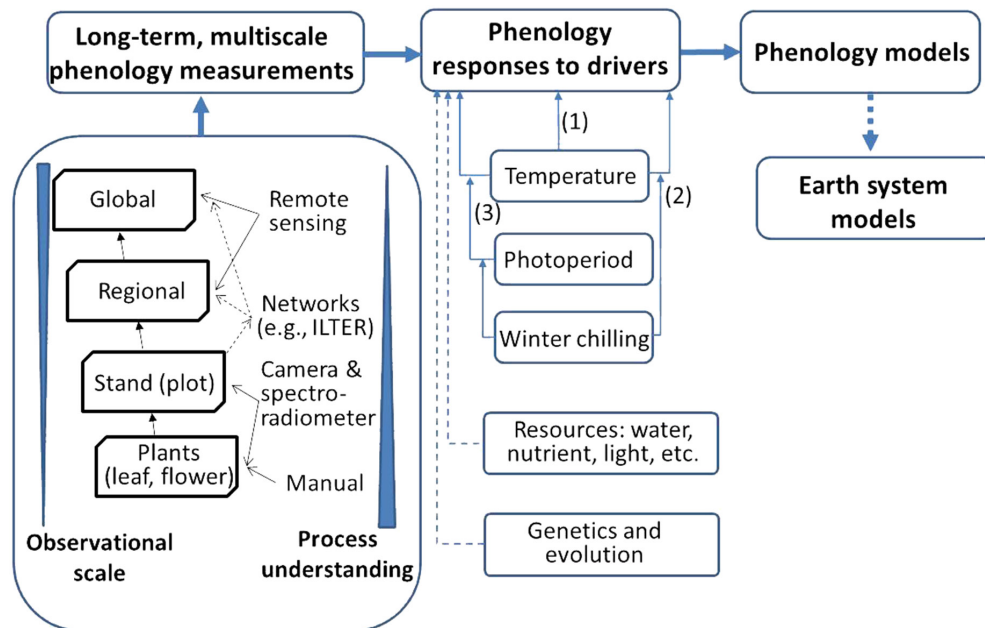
Long-term, multiscale phenology measurements

Phenology responses to drivers

Phenology models

Earth system models

Global

Regional

Stand (plot)

Plants (leaf, flower)

Remote sensing

Networks (e.g., ILTER)

Camera & spectroradiometer

Manual

Observational scale

Process understanding

(1)

Temperature

(2)

(3)

Photoperiod

Winter chilling

Resources: water, nutrient, light, etc.

Genetics and evolution